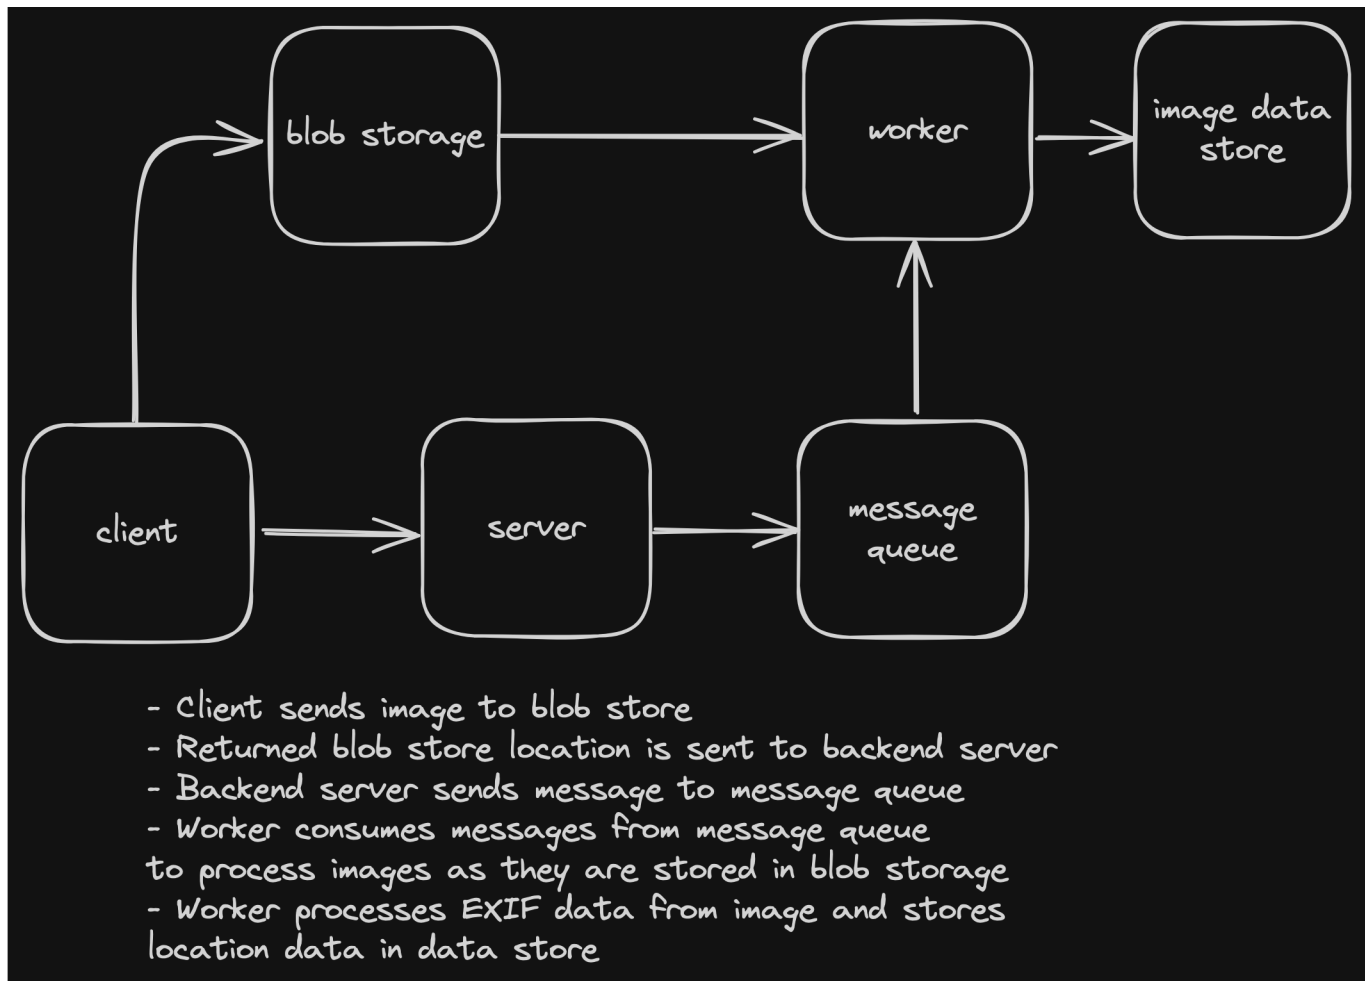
blob storage

worker

image data store

client

server

message queue

- Client sends image to blob store
- Returned blob store location is sent to backend server
- Backend server sends message to message queue
- Worker consumes messages from message queue to process images as they are stored in blob storage
- Worker processes EXIF data from image and stores location data in data store